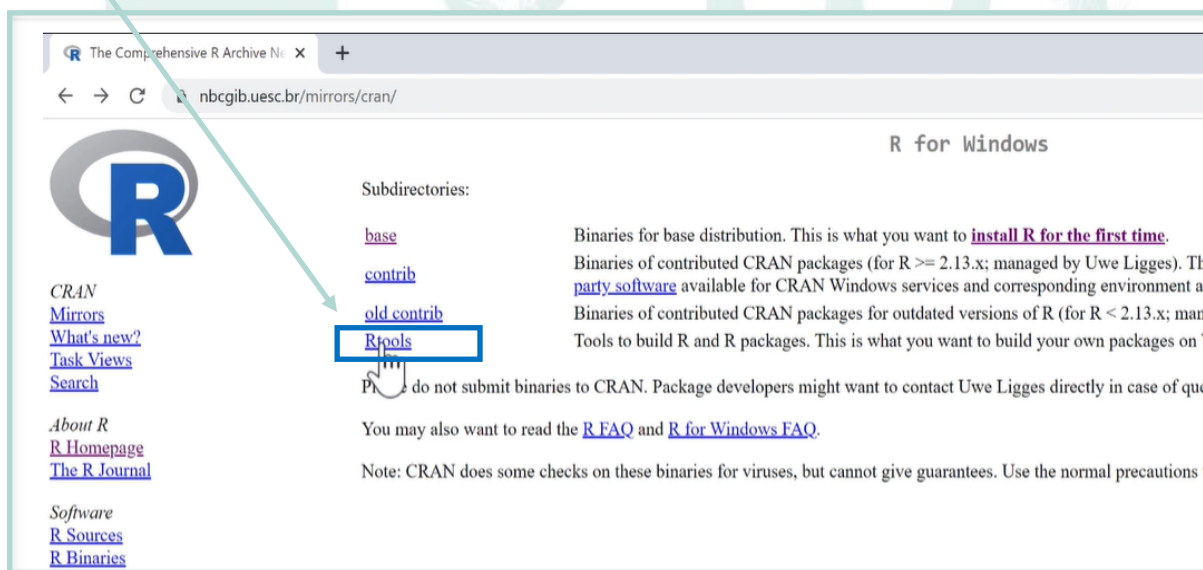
The Comprehensive R Archive Ne ×
+
nbcgib.uesc.br/mirrors/cran/

R for Windows

CRAN
Mirrors
What's new?
Task Views
Search

About R
R Homepage
The R Journal

Software
R Sources
R Binaries

Subdirectories:

| | |
|---|---|
| base | Binaries for base distribution. This is what you want to install R for the first time. |
| contrib | Binaries of contributed CRAN packages (for R >= 2.13.x; managed by Uwe Ligges). Th party software available for CRAN Windows services and corresponding environment a |
| old contrib | Binaries of contributed CRAN packages for outdated versions of R (for R < 2.13.x; mar |
| Rtools | Tools to build R and R packages. This is what you want to build your own packages on |

P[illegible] do not submit binaries to CRAN. Package developers might want to contact Uwe Ligges directly in case of qu

You may also want to read the R FAQ and R for Windows FAQ.

Note: CRAN does some checks on these binaries for viruses, but cannot give guarantees. Use the normal precautions